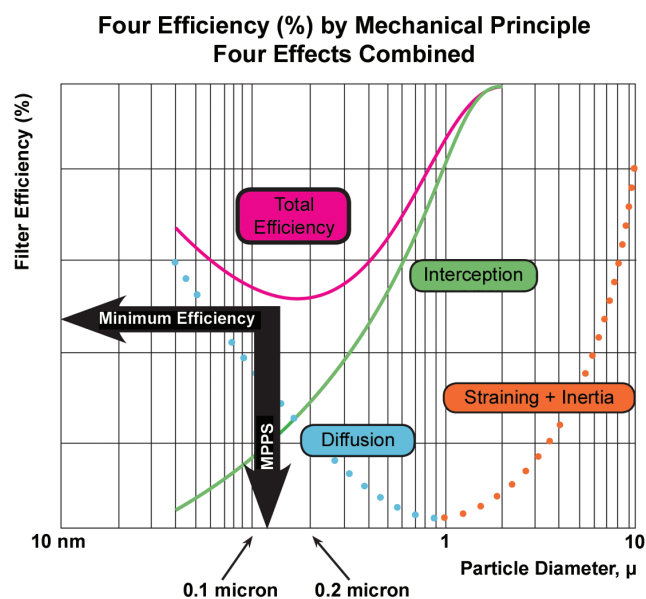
Four Efficiency (%) by Mechanical Principle
Four Effects Combined

Filter Efficiency (%)

Total Efficiency

Interception

Minimum Efficiency

MPPS

Straining + Inertia

Diffusion

10 nm

1

10

Particle Diameter, μ

0.1 micron

0.2 micron